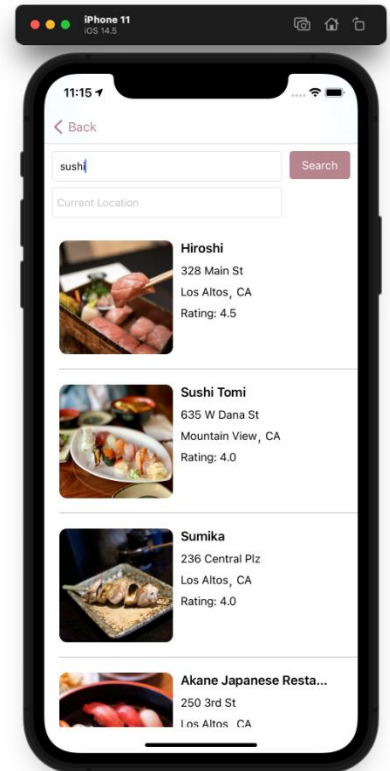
iPhone 11
iOS 14.5

11:15

Back

sushi

Search

Current Location

Hiroshi
328 Main St
Los Altos, CA
Rating: 4.5

Sushi Tomi
635 W Dana St
Mountain View, CA
Rating: 4.0

Sumika
236 Central Plz
Los Altos, CA
Rating: 4.0

Akane Japanese Resta...
250 3rd St
Los Altos, CA